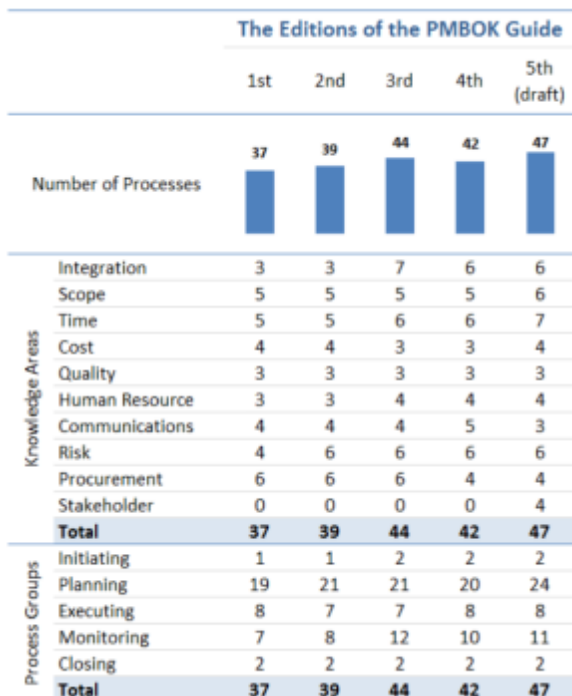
The Editions of the PMBOK Guide

| | | 1st | 2nd | 3rd | 4th | 5th (draft) |
|---|---|---|---|---|---|---|
| Number of Processes | | 37 | 39 | 44 | 42 | 47 |
| Knowledge Areas | Integration | 3 | 3 | 7 | 6 | 6 |
| | Scope | 5 | 5 | 5 | 5 | 6 |
| | Time | 5 | 5 | 6 | 6 | 7 |
| | Cost | 4 | 4 | 3 | 3 | 4 |
| | Quality | 3 | 3 | 3 | 3 | 3 |
| | Human Resource | 3 | 3 | 4 | 4 | 4 |
| | Communications | 4 | 4 | 4 | 5 | 3 |
| | Risk | 4 | 6 | 6 | 6 | 6 |
| | Procurement | 6 | 6 | 6 | 4 | 4 |
| | Stakeholder | 0 | 0 | 0 | 0 | 4 |
| | **Total** | **37** | **39** | **44** | **42** | **47** |
| Process Groups | Initiating | 1 | 1 | 2 | 2 | 2 |
| | Planning | 19 | 21 | 21 | 20 | 24 |
| | Executing | 8 | 7 | 7 | 8 | 8 |
| | Monitoring | 7 | 8 | 12 | 10 | 11 |
| | Closing | 2 | 2 | 2 | 2 | 2 |
| | **Total** | **37** | **39** | **44** | **42** | **47** |